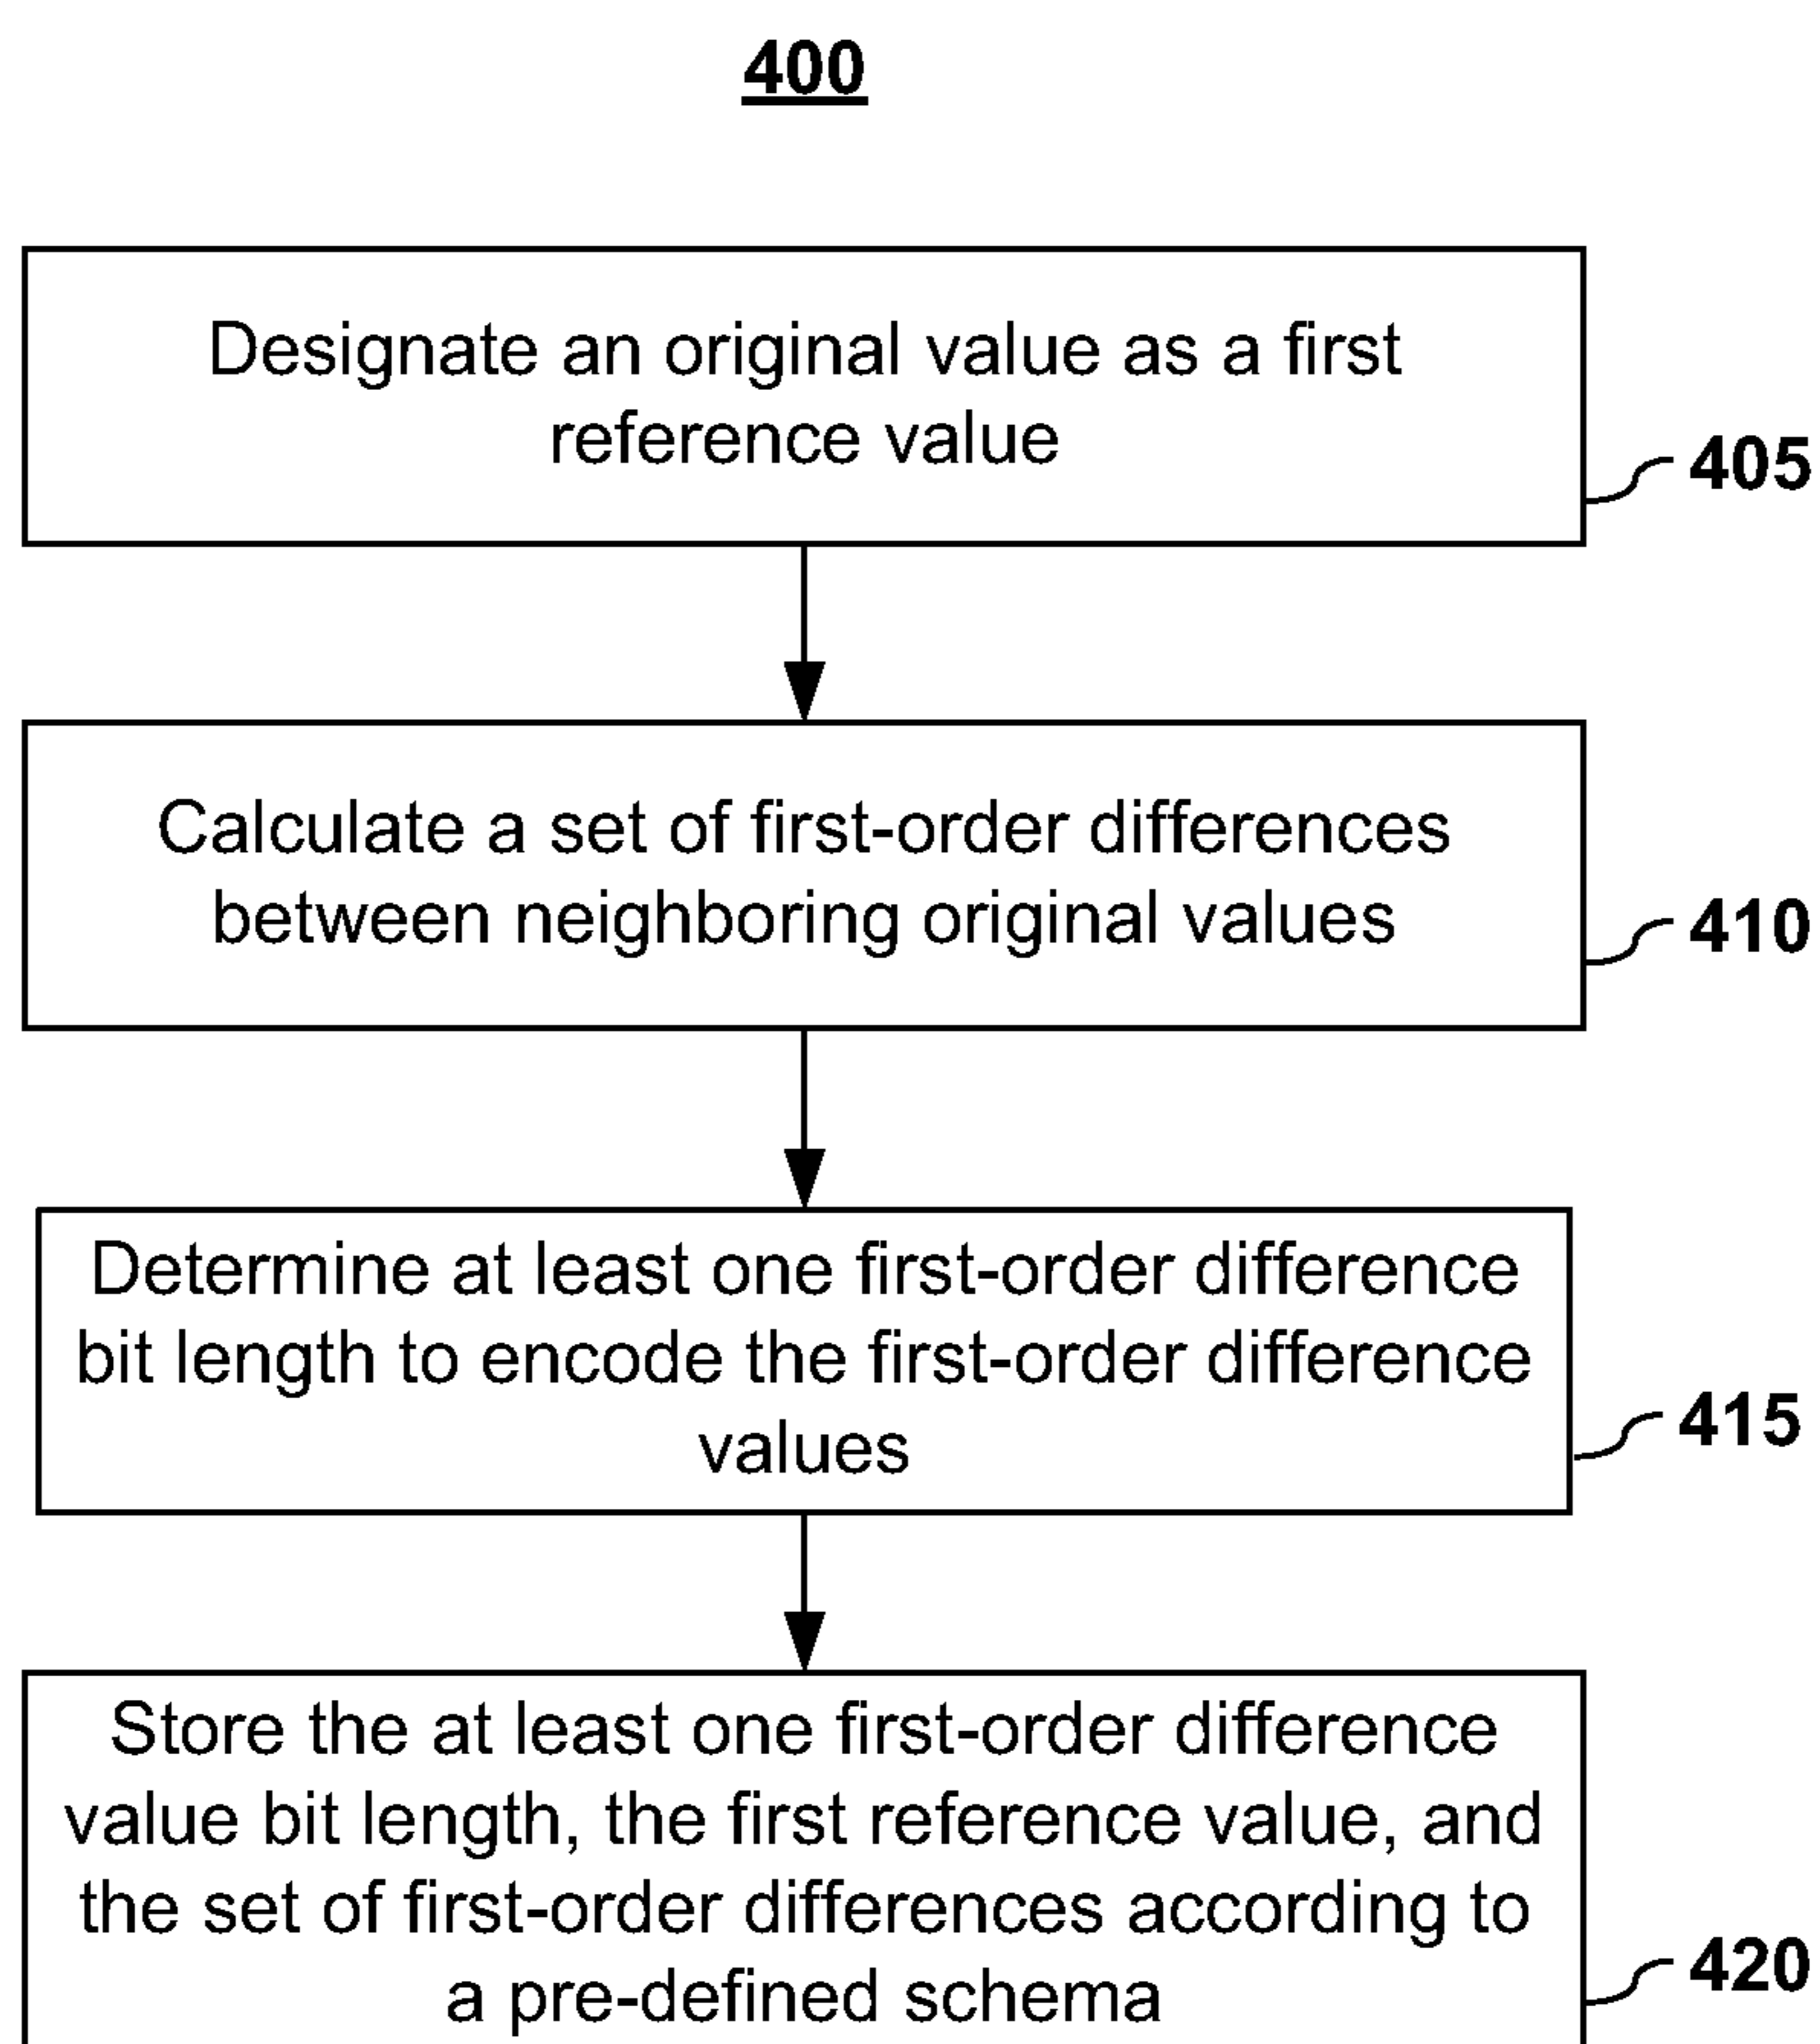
400

Designate an original value as a first reference value

405

Calculate a set of first-order differences between neighboring original values

410

Determine at least one first-order difference bit length to encode the first-order difference values

415

Store the at least one first-order difference value bit length, the first reference value, and the set of first-order differences according to a pre-defined schema

420